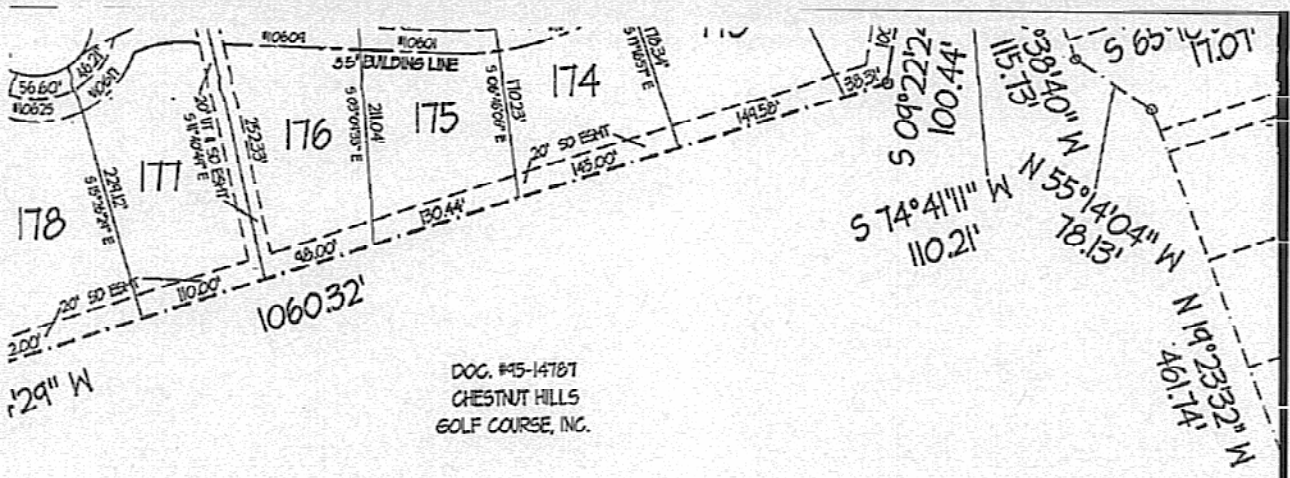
56.60'
46.21'
R1060.00'
R10625'
R10609
R10601
35' BUILDING LINE
174
175
176
177
178
118.31'
S 11°46'51" E
110.23'
S 06°46'00" E
211.04'
S 03°01'53" E
252.33'
30' UT. & SD ESMT
S 11°40'49" E
223.12'
S 15°52'42" E
20' SD ESMT
145.00'
149.58'
38.51'
130.44'
48.00'
20' SD ESMT
110.00'
2.00'
1060.32'
'29" W
S 09°22'2
100.44'
115.13'
38°40" W
S 65°
17.07'
S 74°41'11" W
110.21'
N 55°14'04" W
78.13'
N 19°23'32" W
461.74'
DOC. #95-14787
CHESTNUT HILLS
GOLF COURSE, INC.